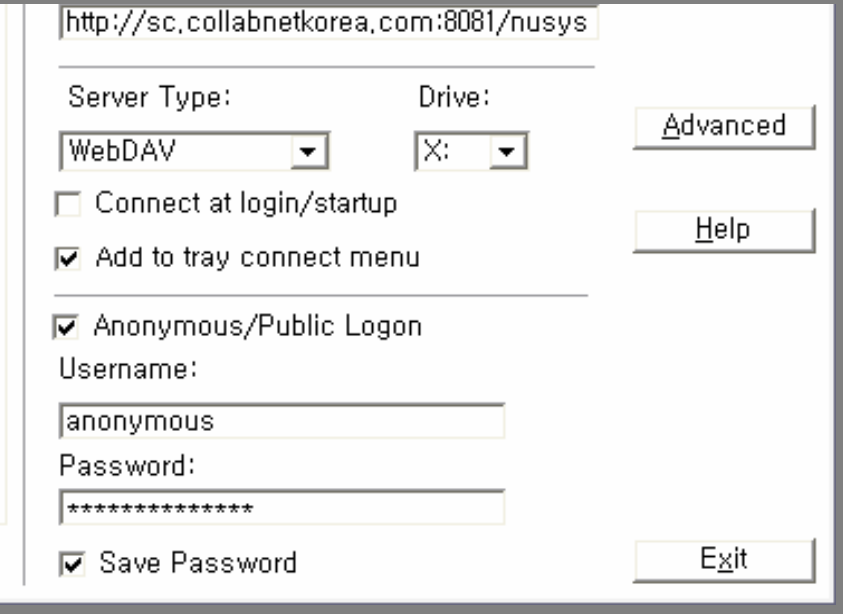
http://sc.collabnetkorea.com:8081/nusys

Server Type:

Drive:

Advanced

WebDAV

X:

Connect at login/startup

Help

Add to tray connect menu

Anonymous/Public Logon

Username:

anonymous

Password:

**************

Save Password

Exit